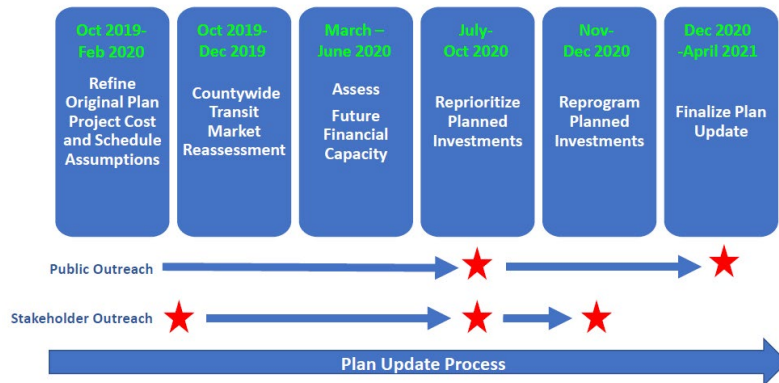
Oct 2019-Feb 2020

Refine Original Plan Project Cost and Schedule Assumptions

Oct 2019-Dec 2019

Countywide Transit Market Reassessment

March – June 2020

Assess

Future Financial Capacity

July-Oct 2020

Reprioritize Planned Investments

Nov-Dec 2020

Reprogram Planned Investments

Dec 2020 -April 2021

Finalize Plan Update

Public Outreach

Stakeholder Outreach

Plan Update Process